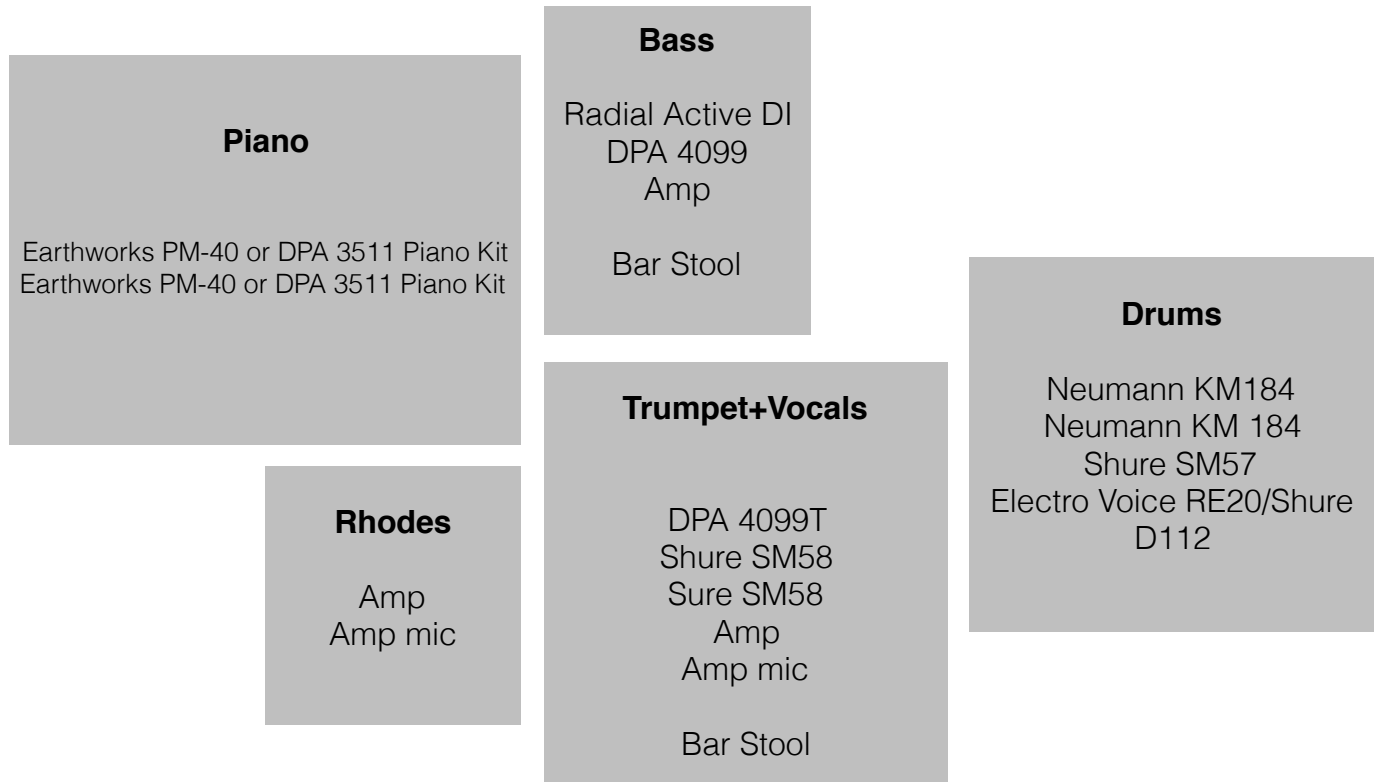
Bass

Radial Active DI
DPA 4099
Amp

Bar Stool

Piano

Earthworks PM-40 or DPA 3511 Piano Kit
Earthworks PM-40 or DPA 3511 Piano Kit

Drums

Neumann KM184
Neumann KM 184
Shure SM57
Electro Voice RE20/Shure D112

Trumpet+Vocals

DPA 4099T
Shure SM58
Sure SM58
Amp
Amp mic

Bar Stool

Rhodes

Amp
Amp mic